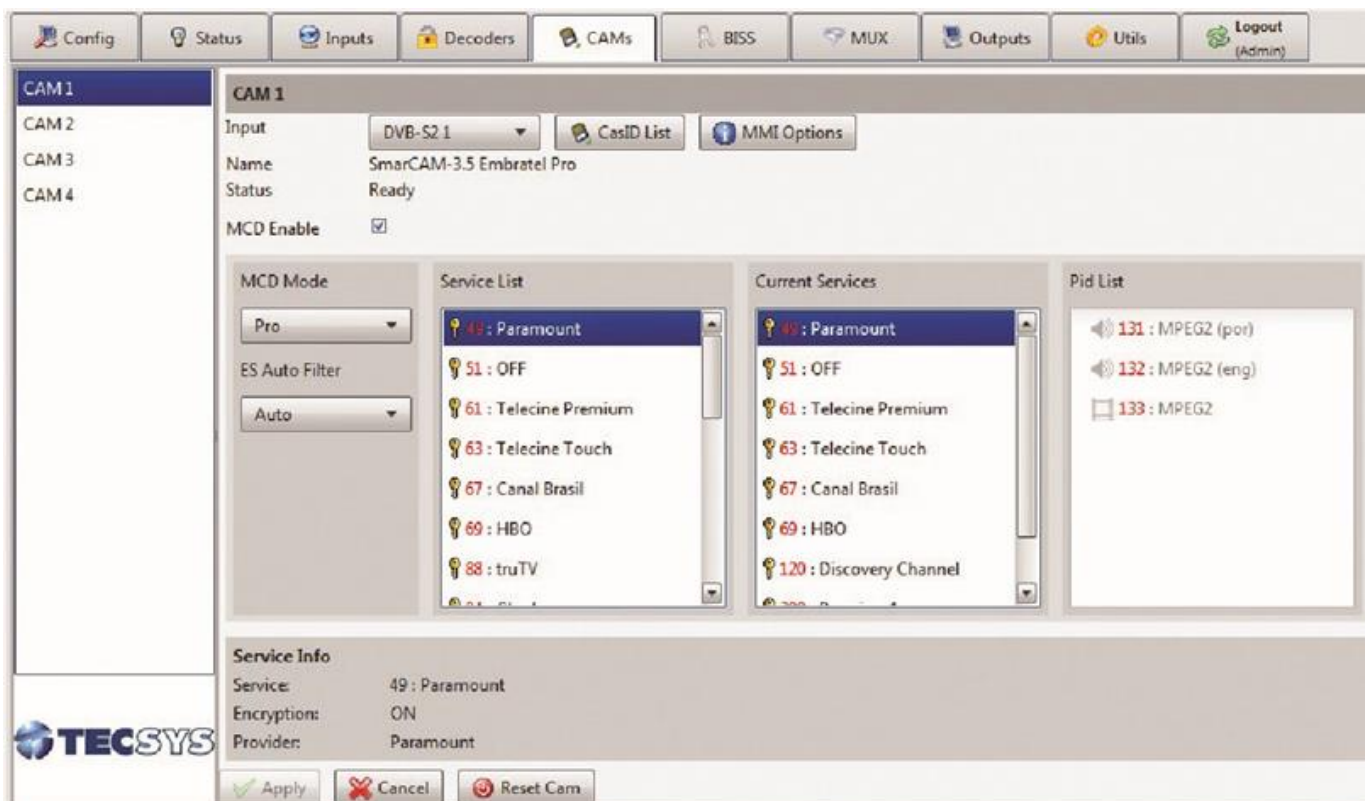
Config | Status | Inputs | Decoders | CAMs | BISS | MUX | Outputs | Utils | Logout (Admin)

CAM 1
CAM 2
CAM 3
CAM 4

CAM 1

Input DVB-S2 1 | CasID List | MMI Options
Name SmarCAM-3.5 Embratel Pro
Status Ready
MCD Enable ☑

MCD Mode
Pro
ES Auto Filter
Auto

Service List
49 : Paramount
51 : OFF
61 : Telecine Premium
63 : Telecine Touch
67 : Canal Brasil
69 : HBO
88 : truTV
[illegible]

Current Services
49 : Paramount
51 : OFF
61 : Telecine Premium
63 : Telecine Touch
67 : Canal Brasil
69 : HBO
120 : Discovery Channel
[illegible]

Pid List
131 : MPEG2 (por)
132 : MPEG2 (eng)
133 : MPEG2

Service Info
Service: 49 : Paramount
Encryption: ON
Provider: Paramount

TECSYS

Apply | Cancel | Reset Cam